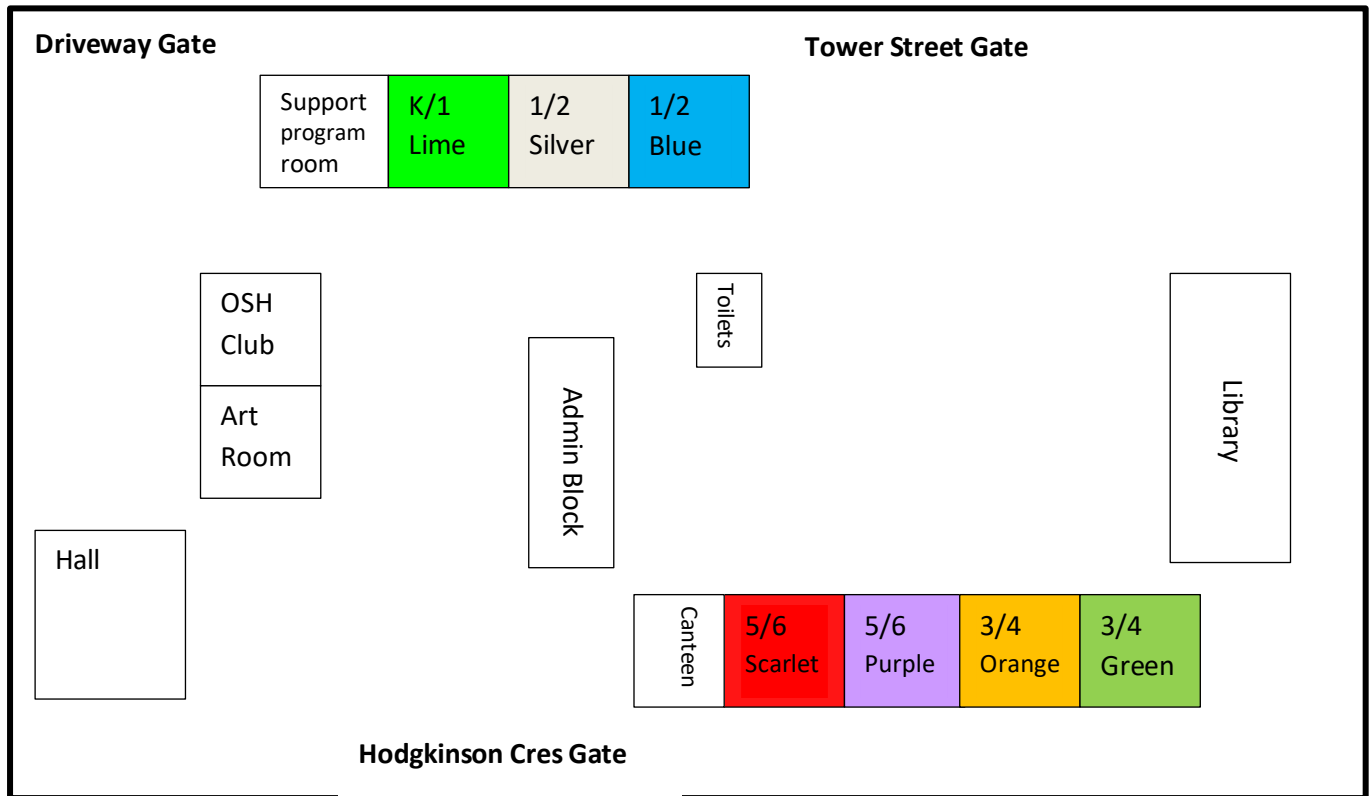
Driveway Gate

Tower Street Gate

Support program room

K/1 Lime

1/2 Silver

1/2 Blue

OSH Club

Art Room

Toilets

Admin Block

Library

Hall

Canteen

5/6 Scarlet

5/6 Purple

3/4 Orange

3/4 Green

Hodgkinson Cres Gate